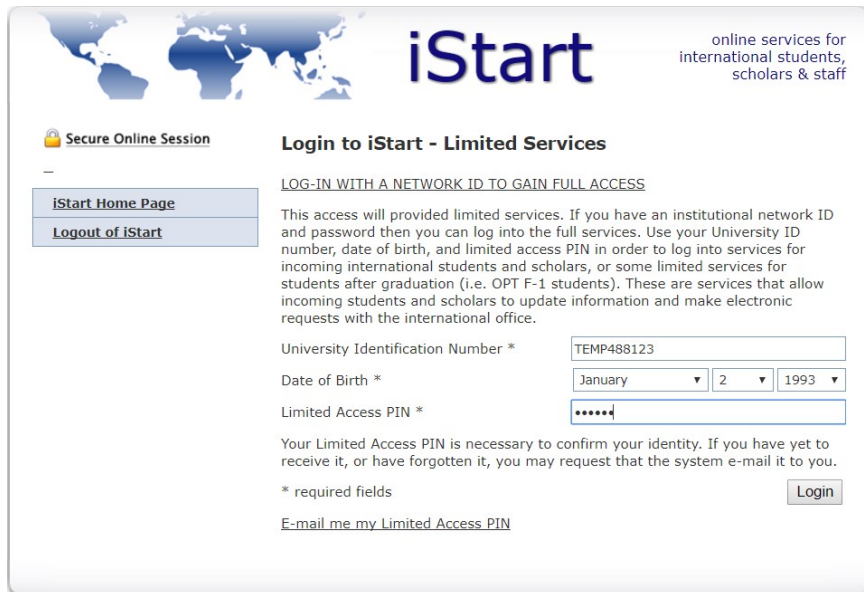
iStart

online services for international students, scholars & staff

Secure Online Session

–

iStart Home Page

Logout of iStart

Login to iStart - Limited Services

LOG-IN WITH A NETWORK ID TO GAIN FULL ACCESS

This access will provided limited services. If you have an institutional network ID and password then you can log into the full services. Use your University ID number, date of birth, and limited access PIN in order to log into services for incoming international students and scholars, or some limited services for students after graduation (i.e. OPT F-1 students). These are services that allow incoming students and scholars to update information and make electronic requests with the international office.

University Identification Number * TEMP488123

Date of Birth * January 2 1993

Limited Access PIN * ••••••

Your Limited Access PIN is necessary to confirm your identity. If you have yet to receive it, or have forgotten it, you may request that the system e-mail it to you.

* required fields

Login

E-mail me my Limited Access PIN